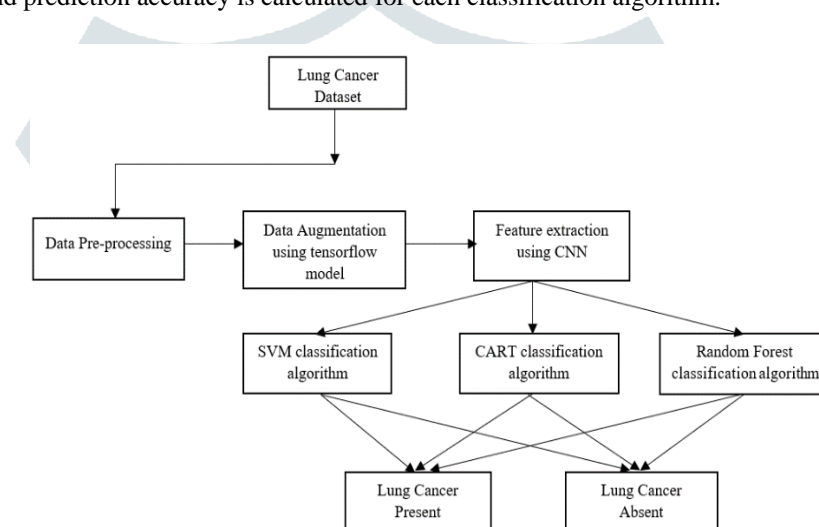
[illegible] prediction accuracy is calculated for each classification algorithm.

Lung Cancer Dataset

Data Pre-processing

Data Augmentation using tensorflow model

Feature extraction using CNN

SVM classification algorithm

CART classification algorithm

Random Forest classification algorithm

Lung Cancer Present

Lung Cancer Absent